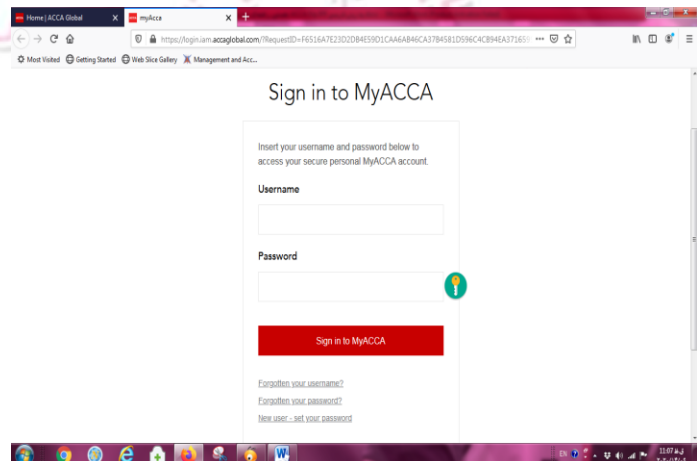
Home | ACCA Global
myAcca
https://login.iam.accaglobal.com/?RequestID=F6516A7E23D2D84E59D1CAA6AB46CA37B4581D596C4C894EA37165
Most Visited Getting Started Web Slice Gallery Management and Acc...

Sign in to MyACCA

Insert your username and password below to access your secure personal MyACCA account.

Username

Password

Sign in to MyACCA

Forgotten your username?

Forgotten your password?

New user - set your password

EN
11:07